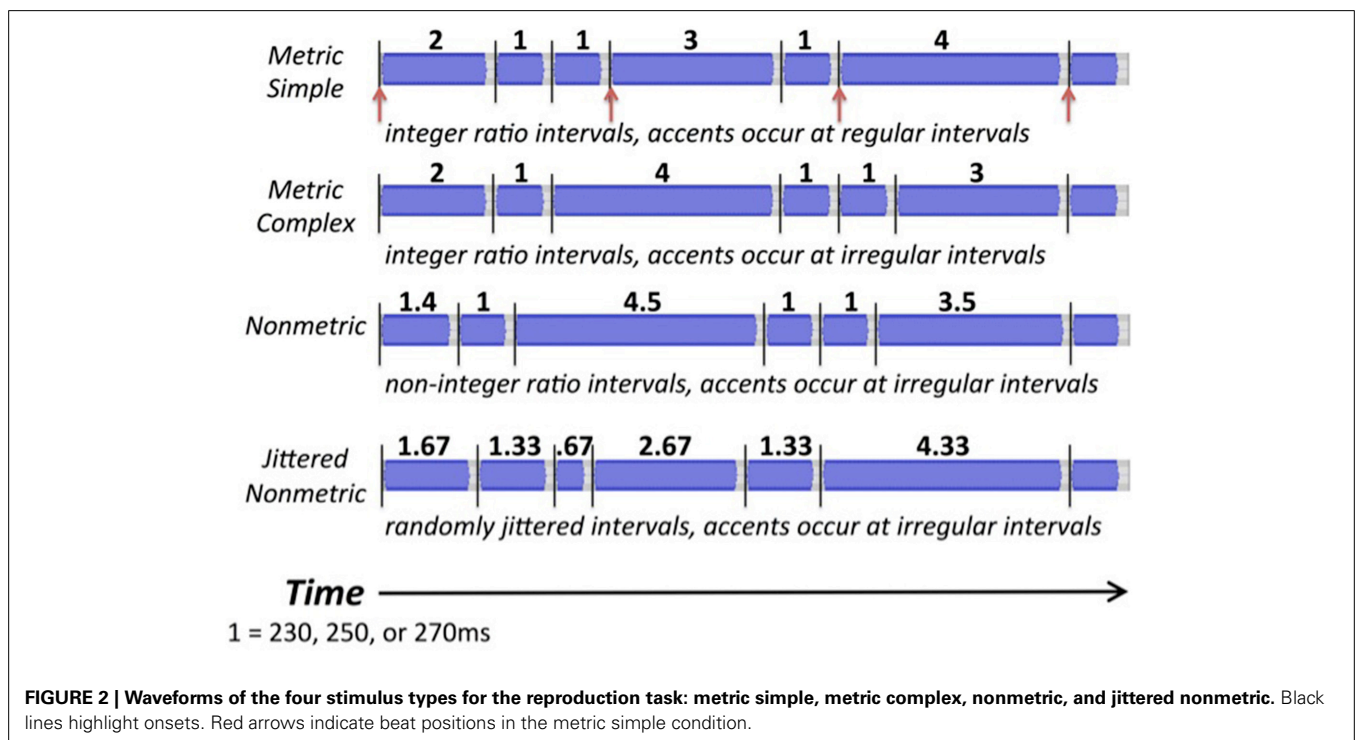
Metric Simple

2 1 1 3 1 4

integer ratio intervals, accents occur at regular intervals

Metric Complex

2 1 4 1 1 3

integer ratio intervals, accents occur at irregular intervals

Nonmetric

1.4 1 4.5 1 1 3.5

non-integer ratio intervals, accents occur at irregular intervals

Jittered Nonmetric

1.67 1.33 .67 2.67 1.33 4.33

randomly jittered intervals, accents occur at irregular intervals

Time

1 = 230, 250, or 270ms

**FIGURE 2 | Waveforms of the four stimulus types for the reproduction task: metric simple, metric complex, nonmetric, and jittered nonmetric.** Black lines highlight onsets. Red arrows indicate beat positions in the metric simple condition.